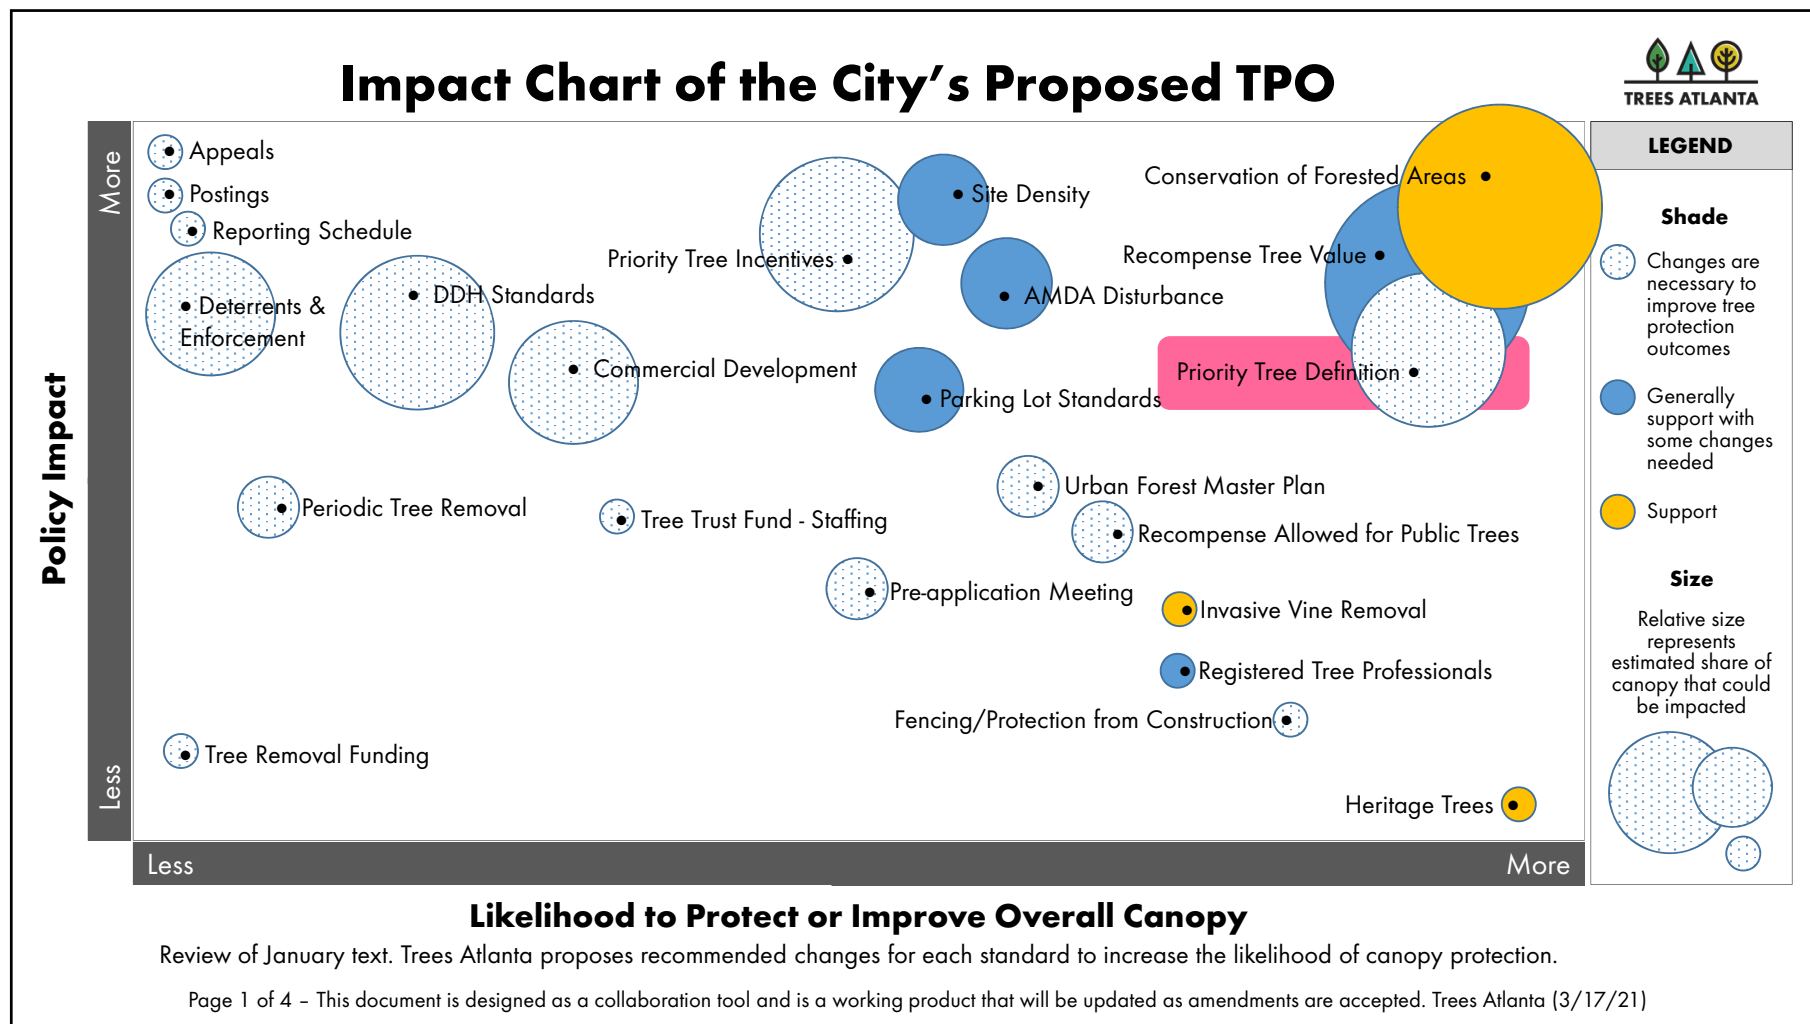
Impact Chart of the City's Proposed TPO

TREES ATLANTA

Policy Impact

More

Less

Appeals

Postings

Reporting Schedule

Deterrents & Enforcement

DDH Standards

Priority Tree Incentives

Site Density

Conservation of Forested Areas

Recompense Tree Value

AMDA Disturbance

Commercial Development

Parking Lot Standards

Priority Tree Definition

Periodic Tree Removal

Tree Trust Fund - Staffing

Urban Forest Master Plan

Recompense Allowed for Public Trees

Pre-application Meeting

Invasive Vine Removal

Registered Tree Professionals

Fencing/Protection from Construction

Tree Removal Funding

Heritage Trees

Less

More

LEGEND

Shade

Changes are necessary to improve tree protection outcomes

Generally support with some changes needed

Support

Size

Relative size represents estimated share of canopy that could be impacted

Likelihood to Protect or Improve Overall Canopy

Review of January text. Trees Atlanta proposes recommended changes for each standard to increase the likelihood of canopy protection.

Page 1 of 4 – This document is designed as a collaboration tool and is a working product that will be updated as amendments are accepted. Trees Atlanta (3/17/21)